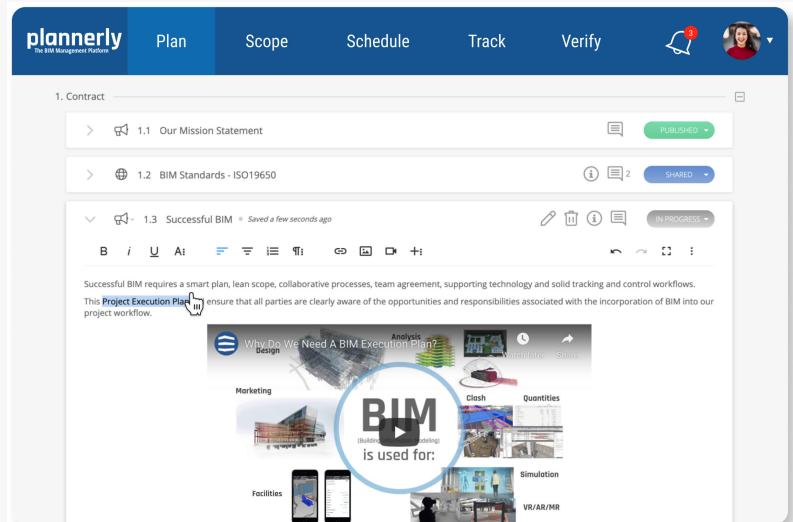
plannerly
The BIM Management Platform

Plan Scope Schedule Track Verify

3

1. Contract

1.1 Our Mission Statement

PUBLISHED

1.2 BIM Standards - ISO19650

2

SHARED

1.3 Successful BIM Saved a few seconds ago

IN PROGRESS

B i U A

Successful BIM requires a smart plan, lean scope, collaborative processes, team agreement, supporting technology and solid tracking and control workflows.

This Project Execution Plan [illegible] ensure that all parties are clearly aware of the opportunities and responsibilities associated with the incorporation of BIM into our project workflow.

Why Do We Need A BIM Execution Plan?

Watch later Share

Design

Analysis

Marketing

Clash

Quantities

BIM

(Building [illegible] Modeling)

is used for:

Simulation

Facilities

VR/AR/MR